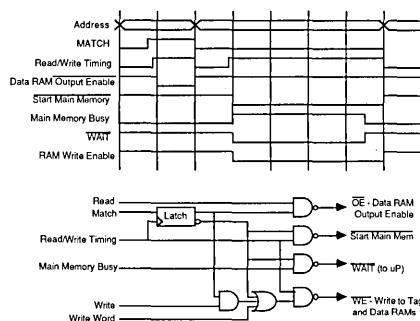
Address
MATCH
Read/Write Timing
Data RAM Output Enable
$\overline{\text{Start Main Memory}}$
Main Memory Busy
$\overline{\text{WAIT}}$
RAM Write Enable

Read
Match
Latch
Read/Write Timing
Main Memory Busy
Write
Write Word
$\overline{\text{OE}}$ - Data RAM Output Enable
$\overline{\text{Start Main Mem}}$
$\overline{\text{WAIT}}$ (to uP)
$\overline{\text{WE}}$ - Write to Tag and Data RAMs